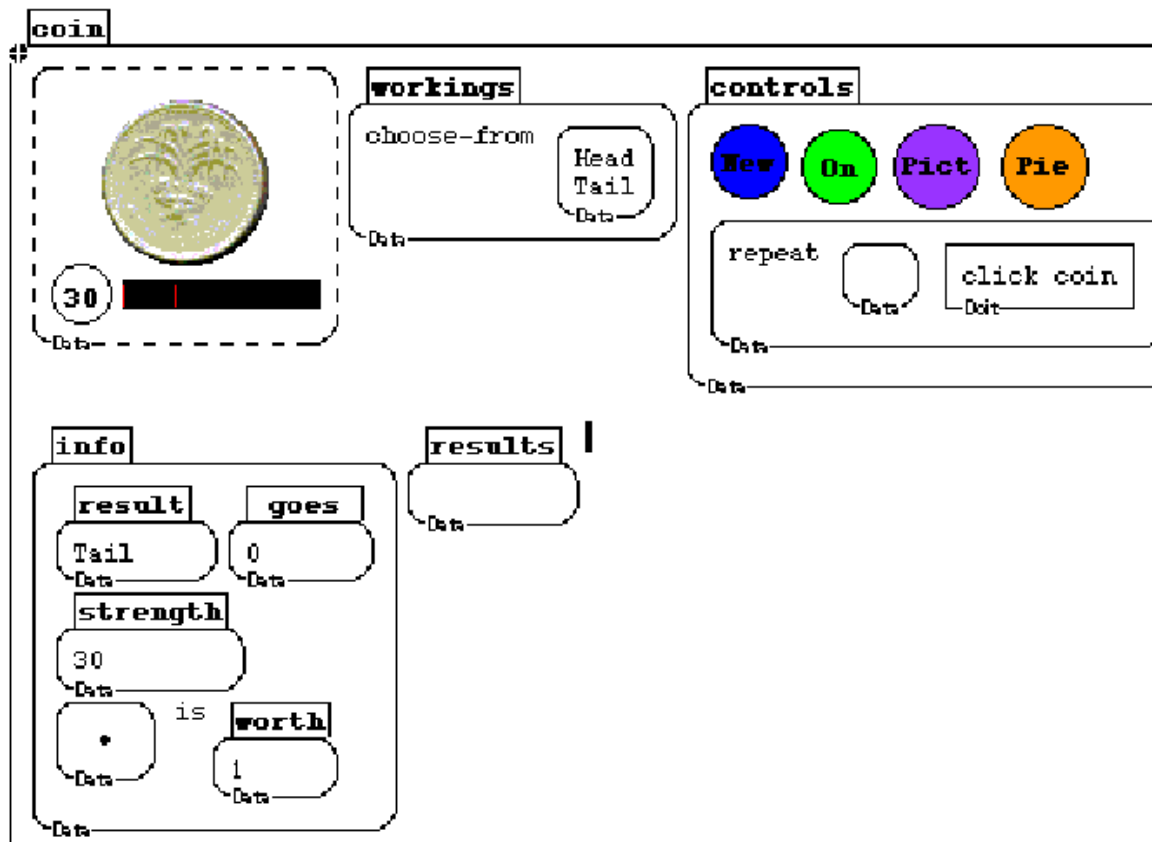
coin

30

Data

workings

choose-from

Head
Tail

Data

Data

controls

New On Pict Pie

repeat

Data

click coin

Doit

Data

Data

info

result

Tail

Data

goes

0

Data

strength

30

Data

•

Data

is

worth

1

Data

Data

results

Data